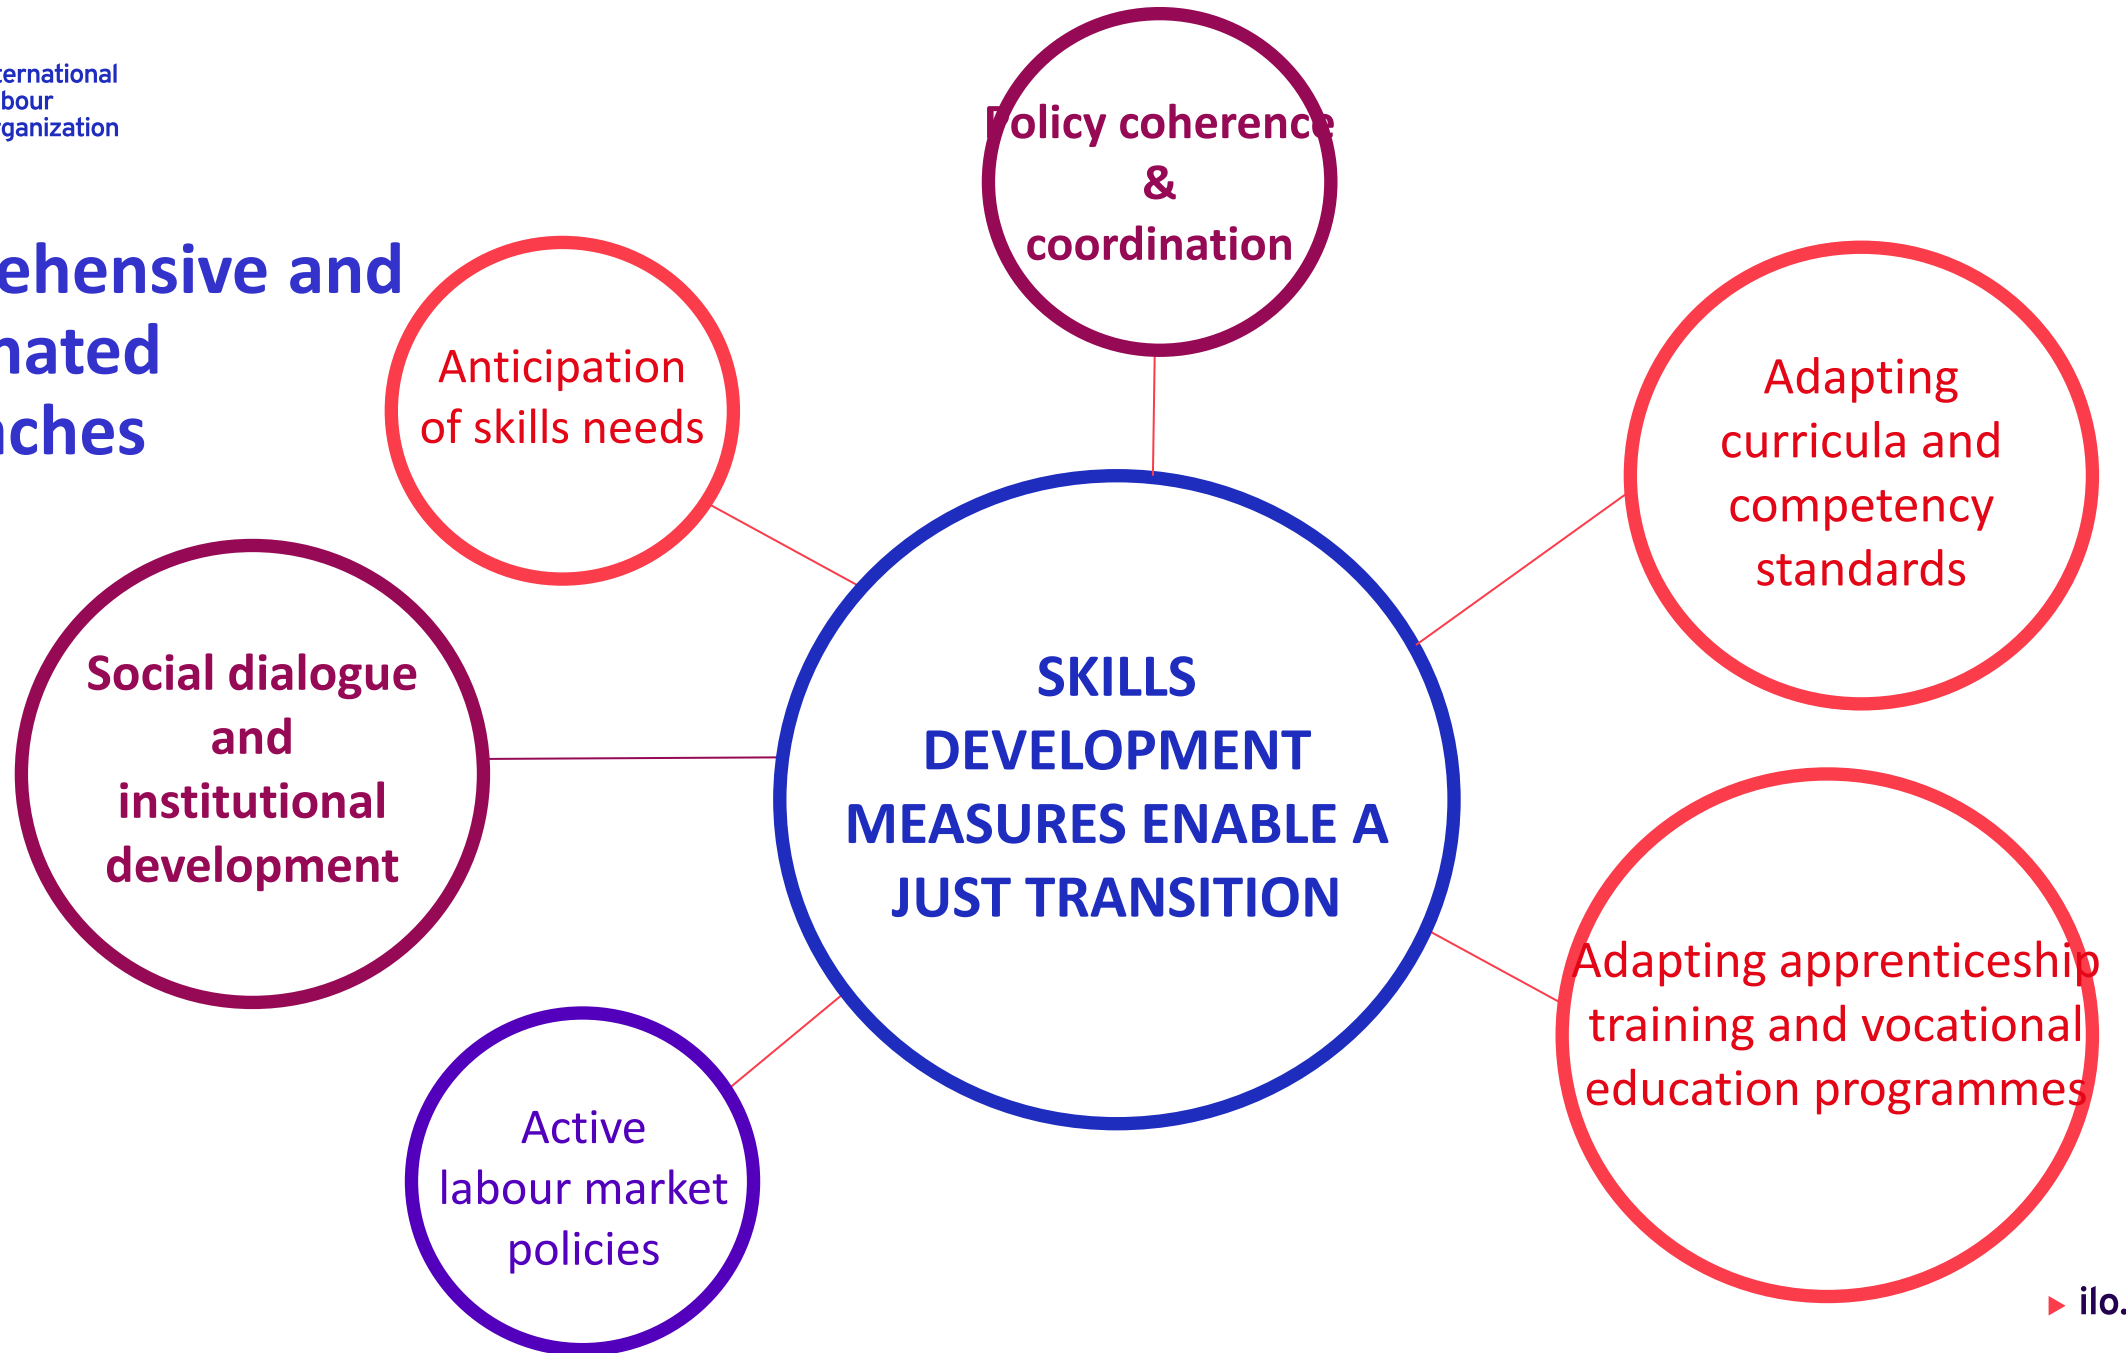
ernational
bour
ganization

ehensive and
nated
ches

Policy coherence
&
coordination

Anticipation of skills needs

Adapting curricula and competency standards

Social dialogue and institutional development

SKILLS DEVELOPMENT MEASURES ENABLE A JUST TRANSITION

Adapting apprenticeship training and vocational education programmes

Active labour market policies

ilo.